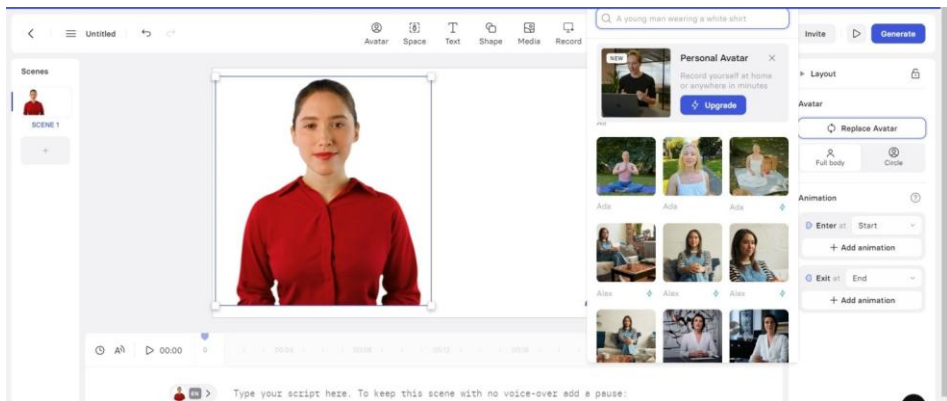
Untitled

Avatar Space Text Shape Media Record

A young man wearing a white shirt

Invite Generate

Scenes

SCENE 1

+

NEW

Personal Avatar

Record yourself at home or anywhere in minutes

Upgrade

Ada Ada Ada

Alex Alex Alex

Layout

Avatar

Replace Avatar

Full body Circle

Animation

Enter at Start

+ Add animation

Exit at End

+ Add animation

00:00 0 00:04 00:08 00:12 00:16

Type your script here. To keep this scene with no voice-over add a pause: